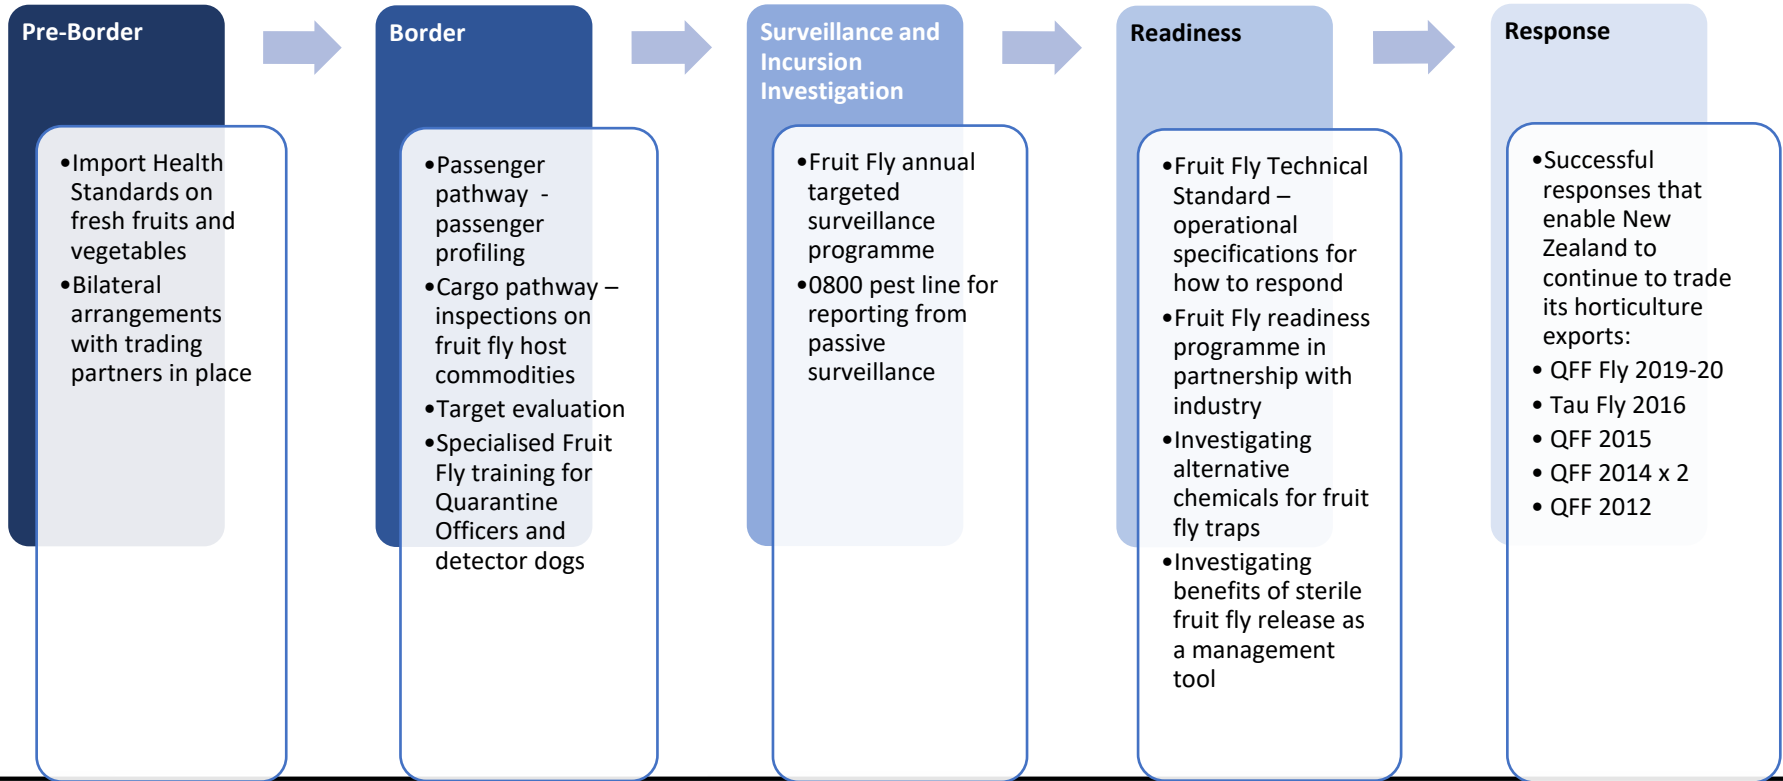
Pre-Border

•Import Health Standards on fresh fruits and vegetables
•Bilateral arrangements with trading partners in place

Border

•Passenger pathway - passenger profiling
•Cargo pathway – inspections on fruit fly host commodities
•Target evaluation
•Specialised Fruit Fly training for Quarantine Officers and detector dogs

Surveillance and Incursion Investigation

•Fruit Fly annual targeted surveillance programme
•0800 pest line for reporting from passive surveillance

Readiness

•Fruit Fly Technical Standard – operational specifications for how to respond
•Fruit Fly readiness programme in partnership with industry
•Investigating alternative chemicals for fruit fly traps
•Investigating benefits of sterile fruit fly release as a management tool

Response

•Successful responses that enable New Zealand to continue to trade its horticulture exports:
• QFF Fly 2019-20
• Tau Fly 2016
• QFF 2015
• QFF 2014 x 2
• QFF 2012